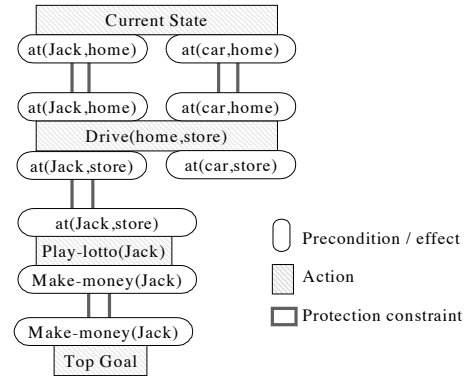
Current State
at(Jack,home)
at(car,home)
at(Jack,home)
at(car,home)
Drive(home,store)
at(Jack,store)
at(car,store)
at(Jack,store)
Play-lotto(Jack)
Make-money(Jack)
Make-money(Jack)
Top Goal

Precondition / effect
Action
Protection constraint